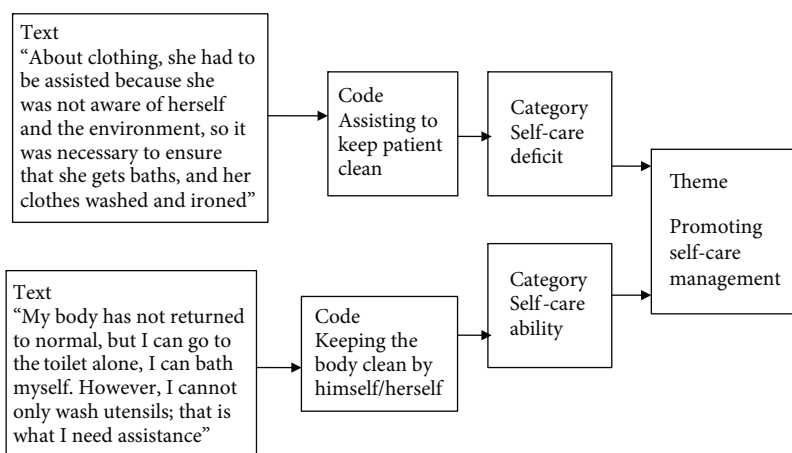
Text
“About clothing, she had to be assisted because she was not aware of herself and the environment, so it was necessary to ensure that she gets baths, and her clothes washed and ironed”

Code
Assisting to keep patient clean

Category
Self-care deficit

Theme

Promoting self-care management

Text
“My body has not returned to normal, but I can go to the toilet alone, I can bath myself. However, I cannot only wash utensils; that is what I need assistance”

Code
Keeping the body clean by himself/herself

Category
Self-care ability